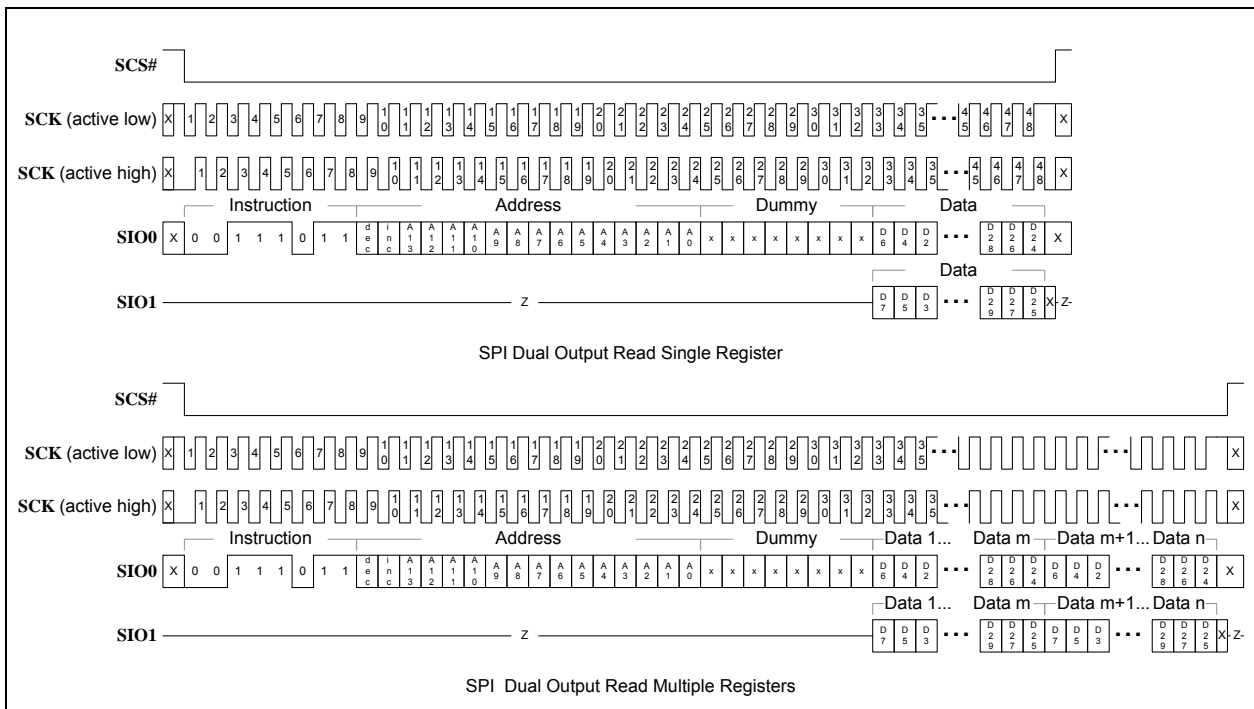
SCS#

SCK (active low) X 1 2 3 4 5 6 7 8 9 10 11 12 13 14 15 16 17 18 19 20 21 22 23 24 25 26 27 28 29 30 31 32 33 34 35 ... 45 46 47 48 X

SCK (active high) X 1 2 3 4 5 6 7 8 9 10 11 12 13 14 15 16 17 18 19 20 21 22 23 24 25 26 27 28 29 30 31 32 33 34 35 ... 45 46 47 48 X

Instruction Address Dummy Data

SIO0 X 0 0 1 1 1 0 1 1 dec inc A13 A12 A11 A10 A9 A8 A7 A6 A5 A4 A3 A2 A1 A0 x x x x x x x x D6 D4 D2 ... D28 D26 D24 X

Data

SIO1 z D7 D5 D3 ... D29 D27 D25 X -Z-

SPI Dual Output Read Single Register

SCS#

SCK (active low) X 1 2 3 4 5 6 7 8 9 10 11 12 13 14 15 16 17 18 19 20 21 22 23 24 25 26 27 28 29 30 31 32 33 34 35 ... ... X

SCK (active high) X 1 2 3 4 5 6 7 8 9 10 11 12 13 14 15 16 17 18 19 20 21 22 23 24 25 26 27 28 29 30 31 32 33 34 35 ... ... X

Instruction Address Dummy Data 1... Data m Data m+1... Data n

SIO0 X 0 0 1 1 1 0 1 1 dec inc A13 A12 A11 A10 A9 A8 A7 A6 A5 A4 A3 A2 A1 A0 x x x x x x x x D6 D4 D2 ... D28 D26 D24 D6 D4 D2 ... D28 D26 D24 X

Data 1... Data m Data m+1... Data n

SIO1 z D7 D5 D3 ... D29 D27 D25 D7 D5 D3 ... D29 D27 D25 X -Z-

SPI Dual Output Read Multiple Registers